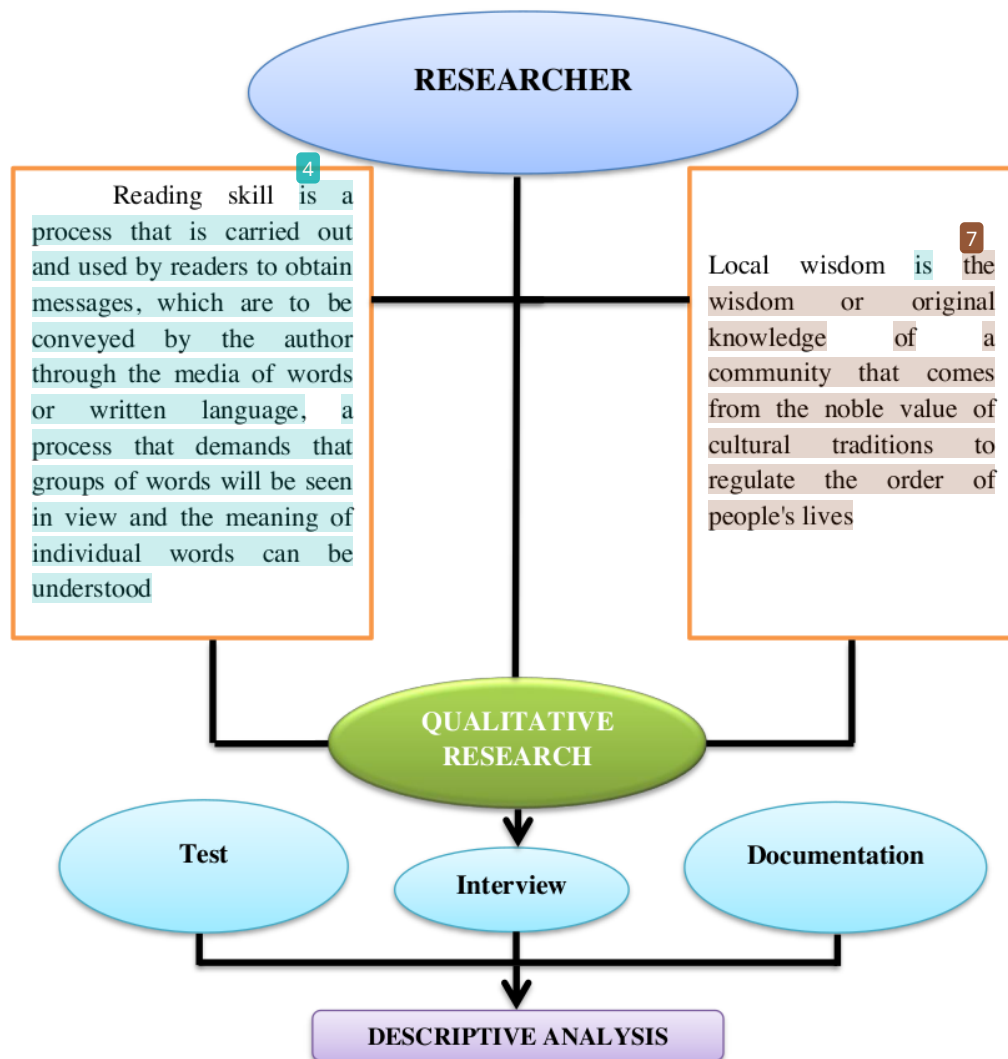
RESEARCHER

4

Reading skill is a process that is carried out and used by readers to obtain messages, which are to be conveyed by the author through the media of words or written language, a process that demands that groups of words will be seen in view and the meaning of individual words can be understood

7

Local wisdom is the wisdom or original knowledge of a community that comes from the noble value of cultural traditions to regulate the order of people's lives

QUALITATIVE RESEARCH

Test

Interview

Documentation

DESCRIPTIVE ANALYSIS